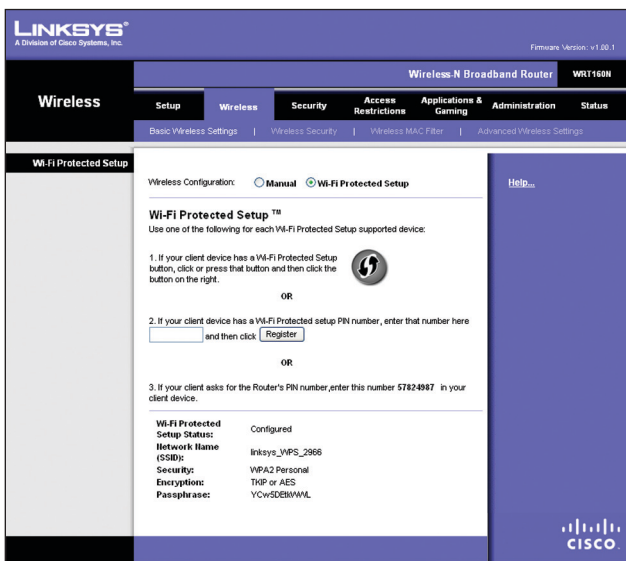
LINKSYS®
A Division of Cisco Systems, Inc.

Firmware Version: v1.00.1

Wireless-N Broadband Router WRT160N

Wireless

Setup | Wireless | Security | Access Restrictions | Applications & Gaming | Administration | Status

Basic Wireless Settings | Wireless Security | Wireless MAC Filter | Advanced Wireless Settings

Wi-Fi Protected Setup

Wireless Configuration: Manual Wi-Fi Protected Setup

Help...

Wi-Fi Protected Setup ™
Use one of the following for each Wi-Fi Protected Setup supported device:

1. If your client device has a Wi-Fi Protected Setup button, click or press that button and then click the button on the right.

OR

2. If your client device has a Wi-Fi Protected setup PIN number, enter that number here
and then click Register

OR

3. If your client asks for the Router's PIN number,enter this number 57824987 in your client device.

| | |
|---|---|
| Wi-Fi Protected Setup Status: | Configured |
| Network Name (SSID): | linksys_WPS_2966 |
| Security: | WPA2 Personal |
| Encryption: | TKIP or AES |
| Passphrase: | YCw5DEtkWWL |

cisco.